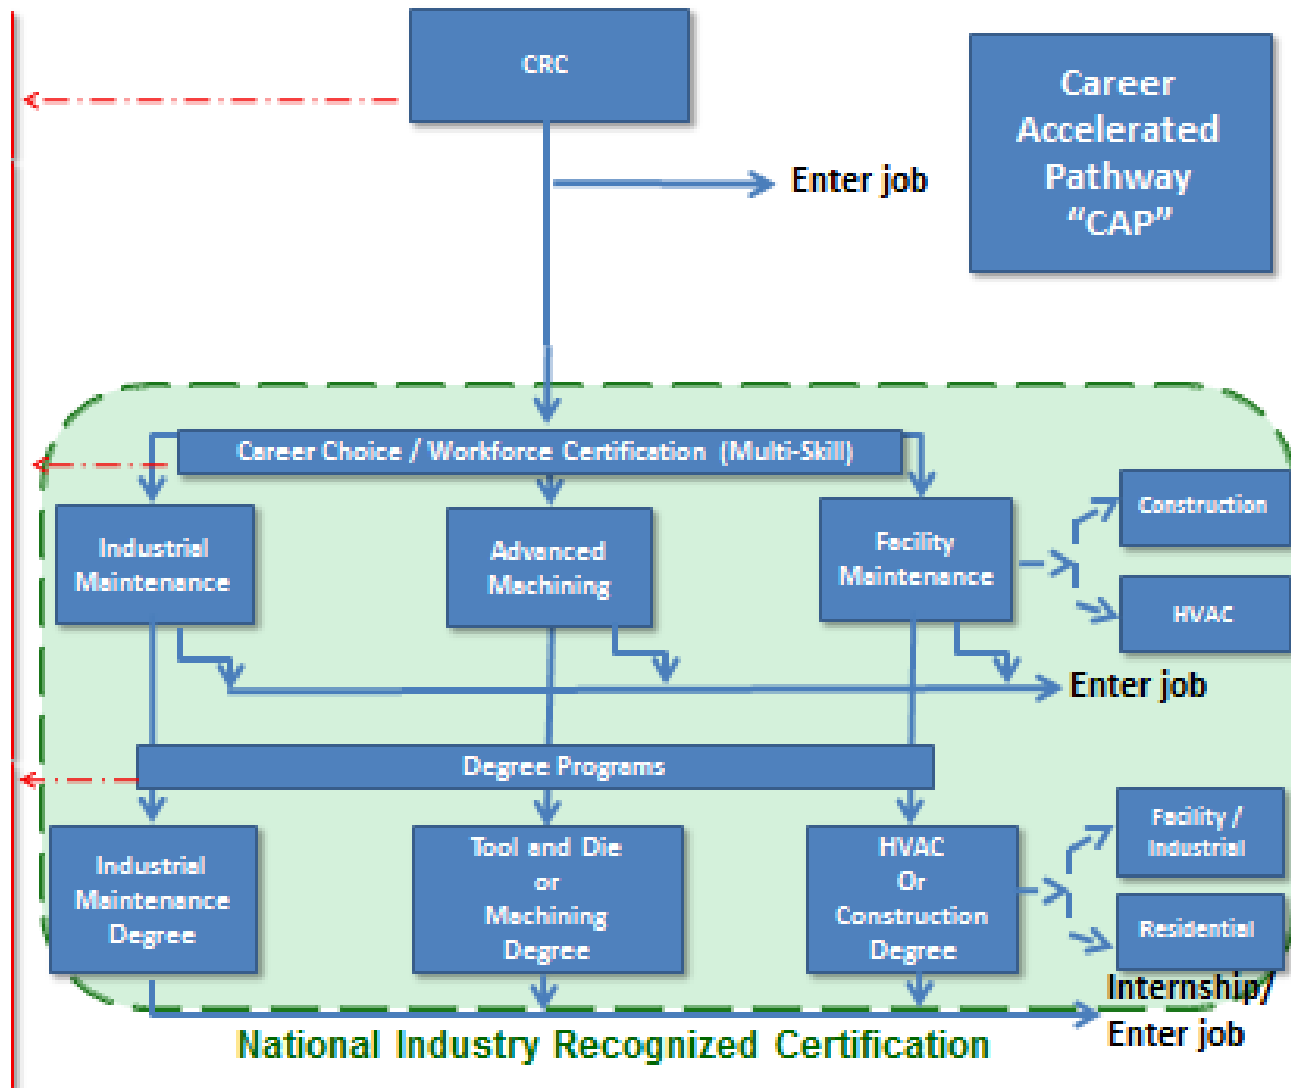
CRC

Career Accelerated Pathway "CAP"

Enter job

Career Choice / Workforce Certification (Multi-Skill)

Industrial Maintenance

Advanced Machining

Facility Maintenance

Construction

HVAC

Enter job

Degree Programs

Industrial Maintenance Degree

Tool and Die or Machining Degree

HVAC Or Construction Degree

Facility / Industrial

Residential

Internship/ Enter job

National Industry Recognized Certification